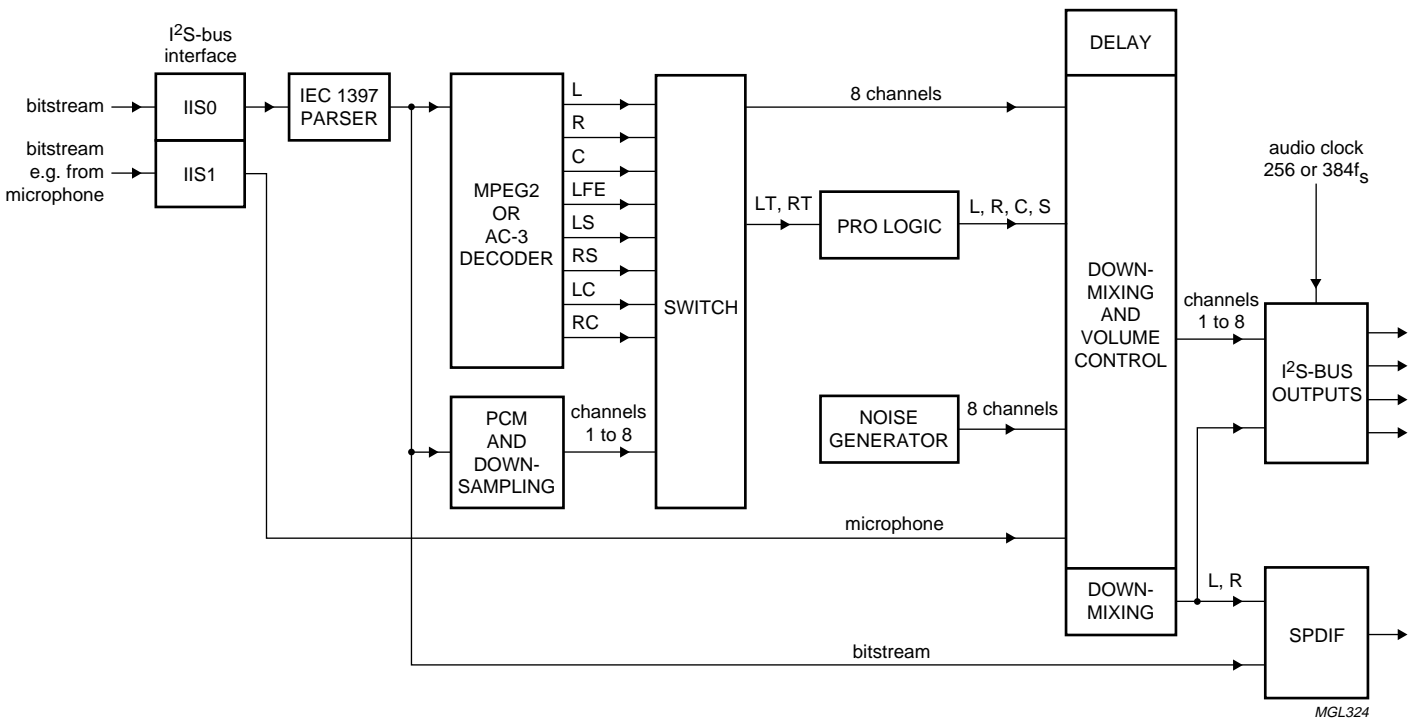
I$^2$S-bus interface

bitstream

IIS0

bitstream e.g. from microphone

IIS1

IEC 1397 PARSER

MPEG2 OR AC-3 DECODER

L

R

C

LFE

LS

RS

LC

RC

SWITCH

PCM AND DOWN-SAMPLING

channels 1 to 8

8 channels

LT, RT

PRO LOGIC

L, R, C, S

NOISE GENERATOR

8 channels

microphone

bitstream

DELAY

DOWN-MIXING AND VOLUME CONTROL

DOWN-MIXING

audio clock 256 or 384f$_s$

channels 1 to 8

I$^2$S-BUS OUTPUTS

L, R

SPDIF

MGL324